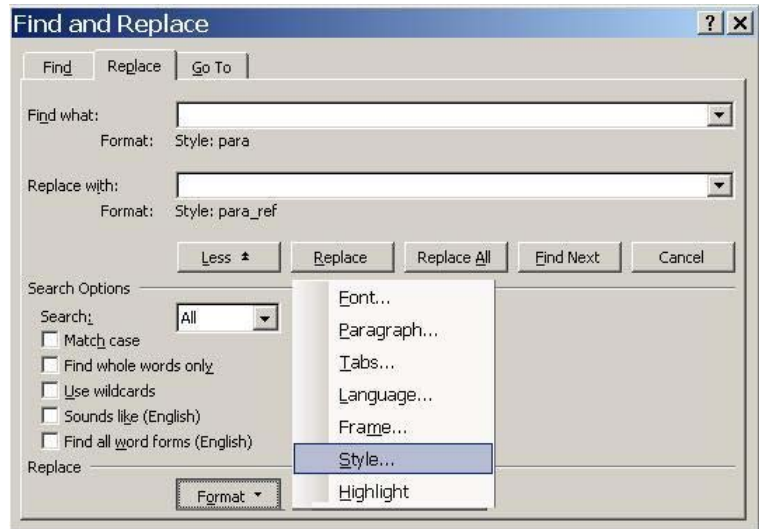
Find and Replace

? X

Find

Replace

Go To

Find what:

Format: Style: para

Replace with:

Format: Style: para_ref

Less ±

Replace

Replace All

Find Next

Cancel

Search Options

Search:

All

Match case

Find whole words only

Use wildcards

Sounds like (English)

Find all word forms (English)

Replace

Format ▾

Font...

Paragraph...

Tabs...

Language...

Frame...

Style...

Highlight